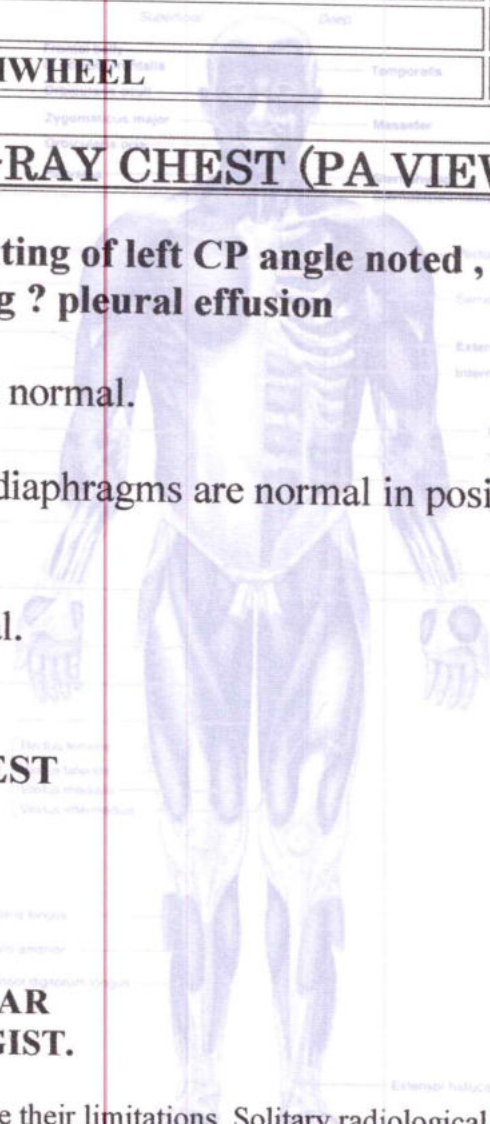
Superficial Deep

IWHEEL

Frontalis belly

Orbicularis oculi

Temporalis

Zygomaticus major

Masseter

-RAY CHEST (PA VIEW

ting of left CP angle noted ,
g ? pleural effusion

normal.

diaphragms are normal in posi

l.

EST

AR
GIST.

Extensor hallucis

e their limitations. Solitary radiological